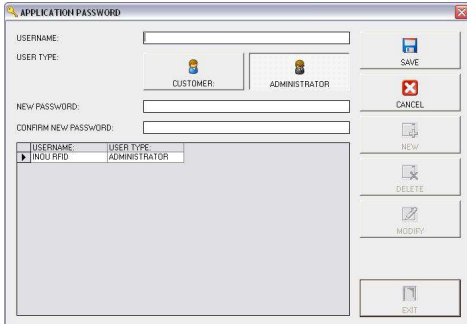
APPLICATION PASSWORD

USERNAME:

USER TYPE:

CUSTOMER:

ADMINISTRATOR

NEW PASSWORD:

CONFIRM NEW PASSWORD:

| USERNAME: | USER TYPE: |
|---|---|
| INOU RFID | ADMINISTRATOR |

SAVE

CANCEL

NEW

DELETE

MODIFY

EXIT